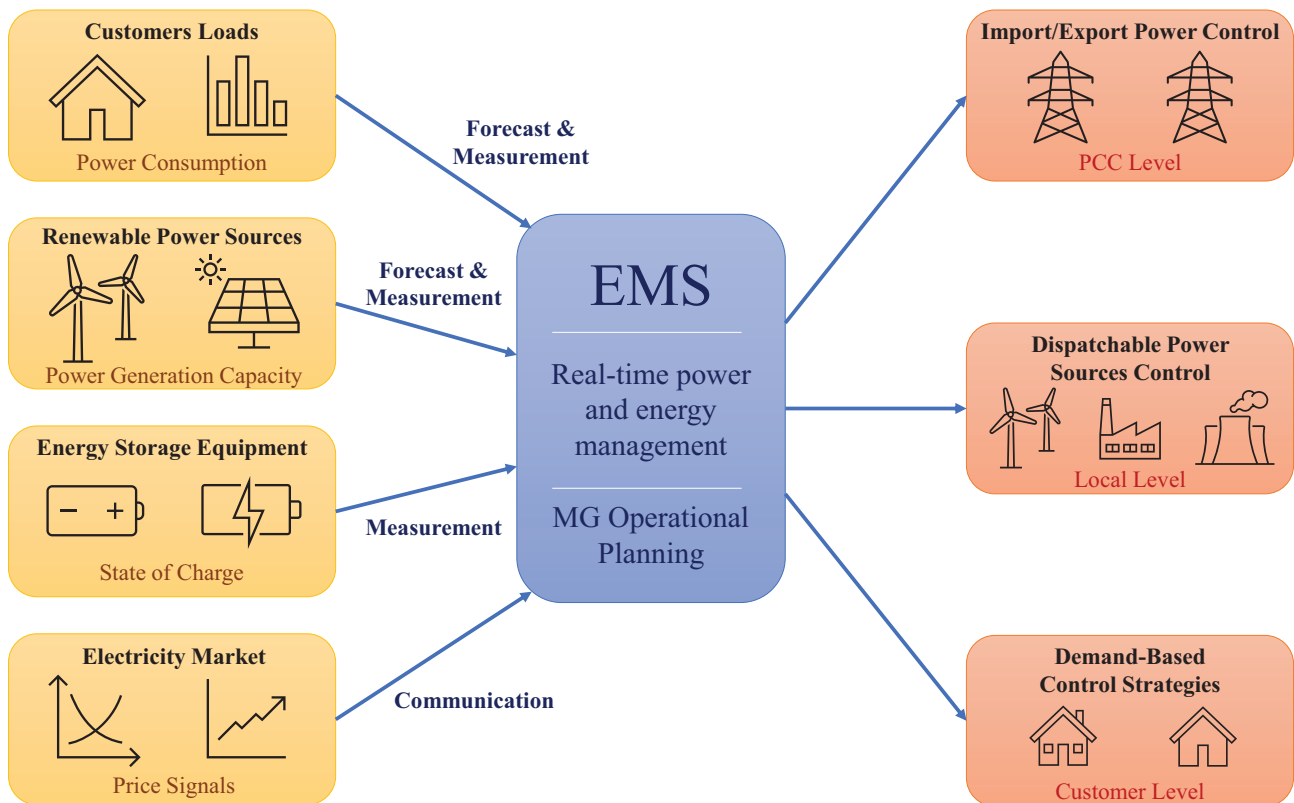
Customers Loads

Power Consumption

Renewable Power Sources

Power Generation Capacity

Energy Storage Equipment

State of Charge

Electricity Market

Price Signals

Forecast & Measurement

Forecast & Measurement

Measurement

Communication

EMS

Real-time power and energy management

MG Operational Planning

Import/Export Power Control

PCC Level

Dispatchable Power Sources Control

Local Level

Demand-Based Control Strategies

Customer Level